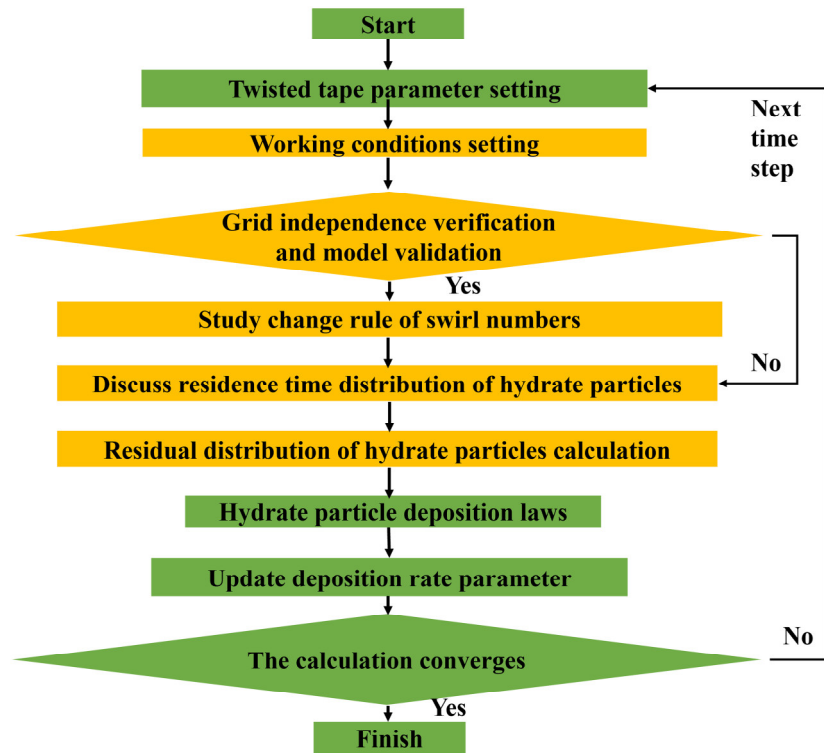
Start

Twisted tape parameter setting

Next time step

Working conditions setting

Grid independence verification and model validation

Yes

Study change rule of swirl numbers

No

Discuss residence time distribution of hydrate particles

Residual distribution of hydrate particles calculation

Hydrate particle deposition laws

Update deposition rate parameter

No

The calculation converges

Yes

Finish